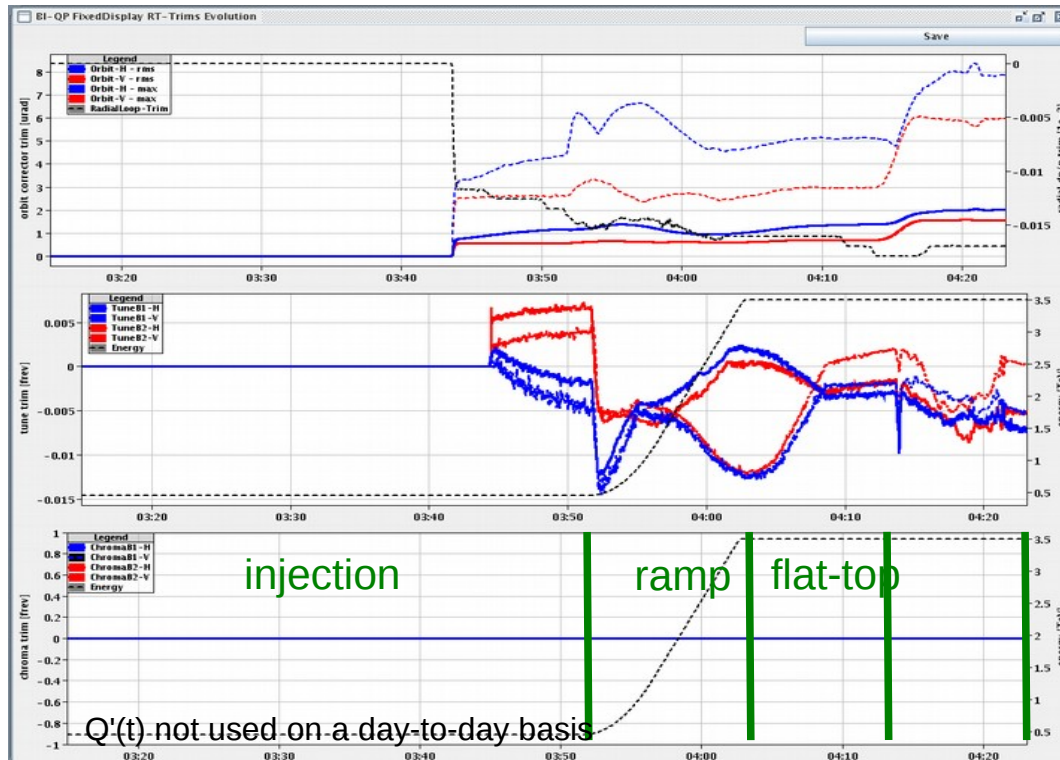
BI-QP FixedDisplay RT-Trims Evolution

Save

Legend
Orbit-H - rms
Orbit-V - rms
Orbit-H - max
Orbit-V - max
RadialLoop-Trim

orbit corrector trim [urad]

8
7
6
5
4
3
2
1
0

0
-0.005
-0.01
-0.015

03:20 03:30 03:40 03:50 04:00 04:10 04:20

Legend
TuneB1-H
TuneB1-V
TuneB2-H
TuneB2-V
Energy

tune trim [frev]

0.005
0
-0.005
-0.01
-0.015

3.5
3
2.5
2
1.5
1
0.5

03:20 03:30 03:40 03:50 04:00 04:10 04:20

Legend
ChromaB1-H
ChromaB1-V
ChromaB2-H
ChromaB2-V
Energy

chroma trim [frev]

1
0.8
0.6
0.4
0.2
0
-0.2
-0.4
-0.6
-0.8
-1

injection

ramp

flat-top

Q'(t) not used on a day-to-day basis

3.5
3
2.5
2
1.5
1
0.5

03:20 03:30 03:40 03:50 04:00 04:10 04:20